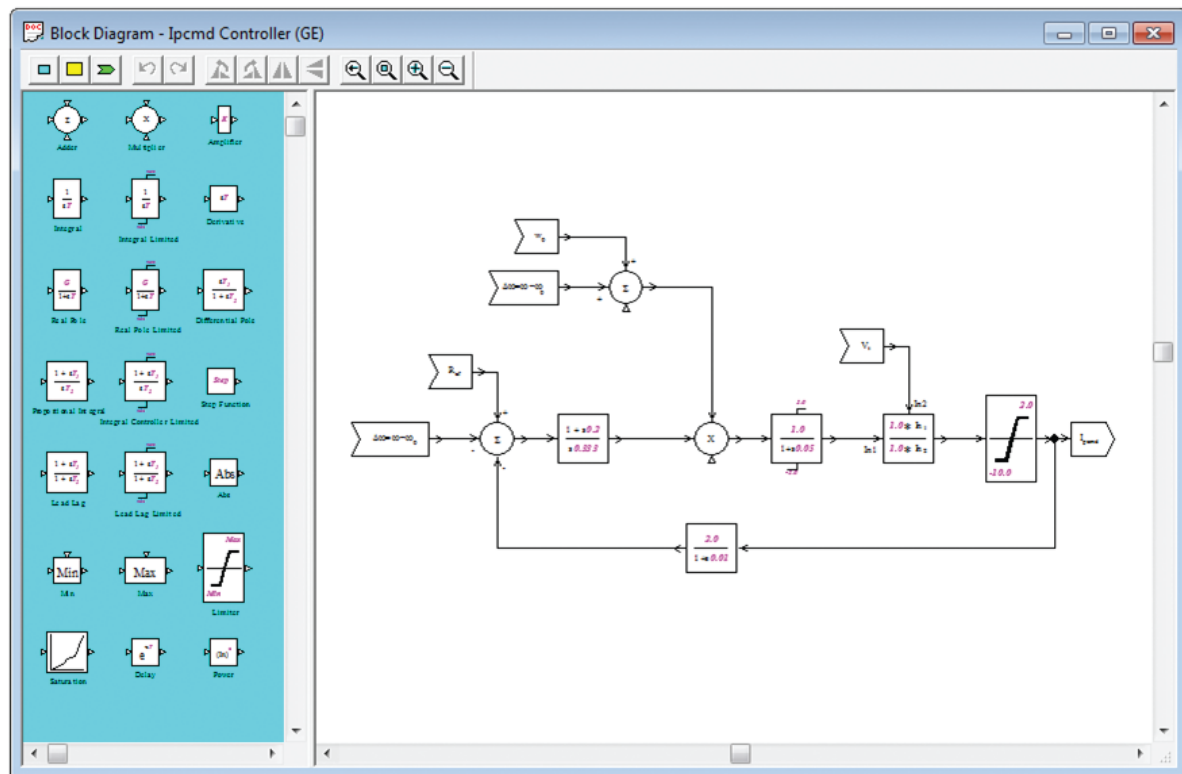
Block Diagram - Ipcmd Controller (GE)

Σ
Adder
x
Multiplier
K
Amplifier
$\frac{1}{sT}$
Integral
$\frac{1}{sT}$
Integral Limited
sT
Derivative
$\frac{G}{1+sT}$
Real Pole
$\frac{G}{1+sT}$
Real Pole Limited
$\frac{sT_1}{1+sT_2}$
Differential Pole
$\frac{1+sT_1}{sT_2}$
Proportional Integral
$\frac{1+sT_1}{sT_2}$
Integral Controller Limited
Step
Step Function
$\frac{1+sT_1}{1+sT_2}$
Lead Lag
$\frac{1+sT_1}{1+sT_2}$
Lead Lag Limited
Abs
Abs
Min
Min
Max
Max
Max
Min
Limiter
Saturation
$e^{-sT}$
Delay
$(In)^x$
Power

$w_0$
$\Delta\omega = \omega - \omega_0$
Σ
+
+
$V_s$
$R_{ef}$
+
$\Delta\omega = \omega - \omega_0$
Σ
-
-
$\frac{1+s0.2}{s0.333}$
x
$\frac{1.0}{1+s0.05}$
$1.0 * In_1$
$1.0 * In_2$
In2
In1
2.0
-10.0
$I_{pcmd}$
$\frac{2.0}{1+s0.01}$